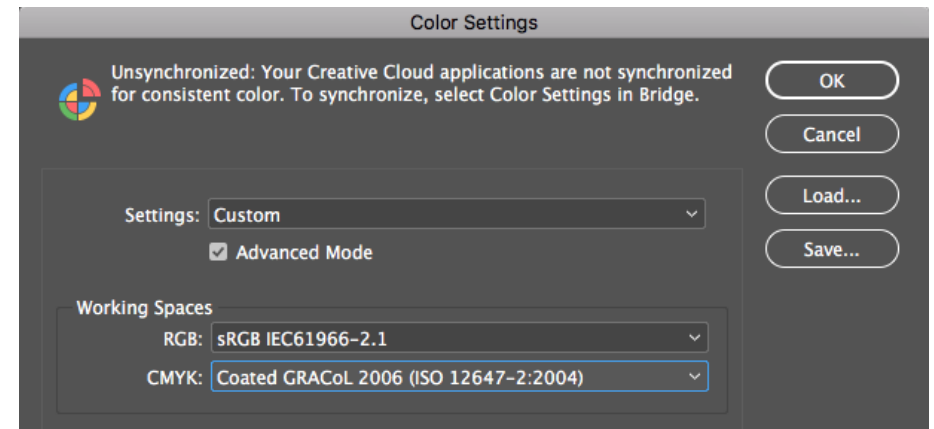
Color Settings

Unsynchronized: Your Creative Cloud applications are not synchronized for consistent color. To synchronize, select Color Settings in Bridge.

OK

Cancel

Load...

Save...

Settings: Custom

Advanced Mode

Working Spaces

RGB: sRGB IEC61966-2.1

CMYK: Coated GRACoL 2006 (ISO 12647-2:2004)